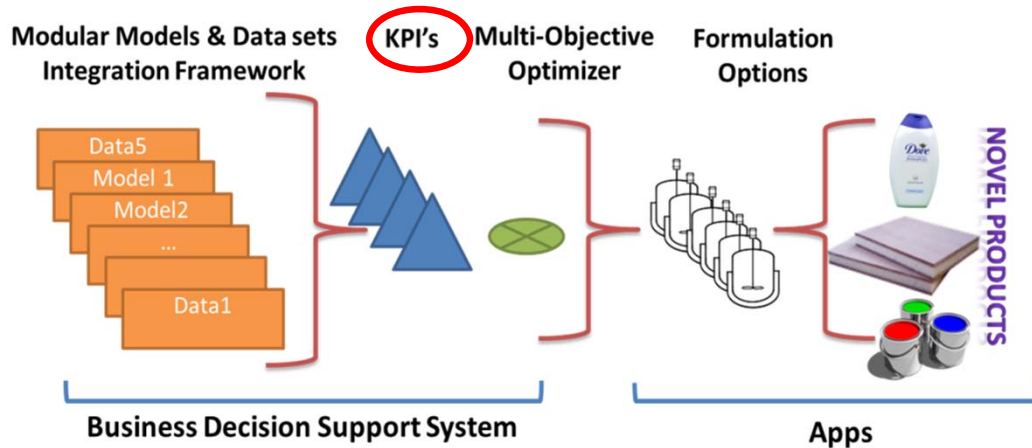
Modular Models & Data sets Integration Framework

KPI's

Multi-Objective Optimizer

Formulation Options

Data5

Model 1

Model2

...

Data1

Dove

NOVEL PRODUCTS

Business Decision Support System

Apps